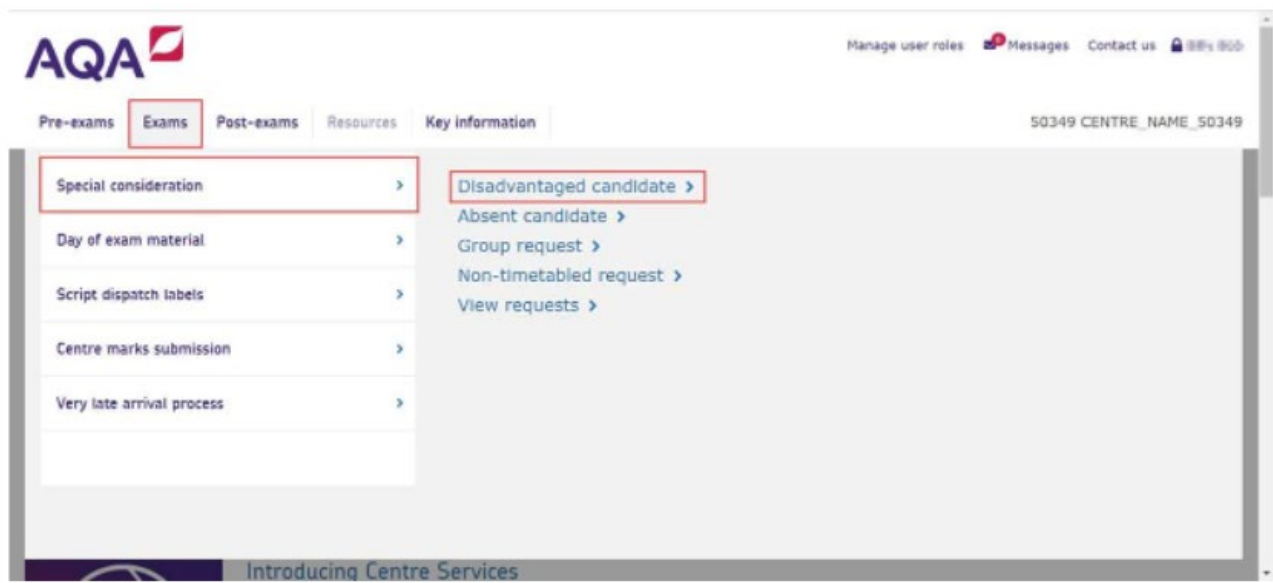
AQA

Manage user roles Messages Contact us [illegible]

Pre-exams Exams Post-exams Resources Key information

50349 CENTRE_NAME_50349

Special consideration ›
Day of exam material ›
Script dispatch labels ›
Centre marks submission ›
Very late arrival process ›

Disadvantaged candidate ›
Absent candidate ›
Group request ›
Non-timetabled request ›
View requests ›

Introducing Centre Services